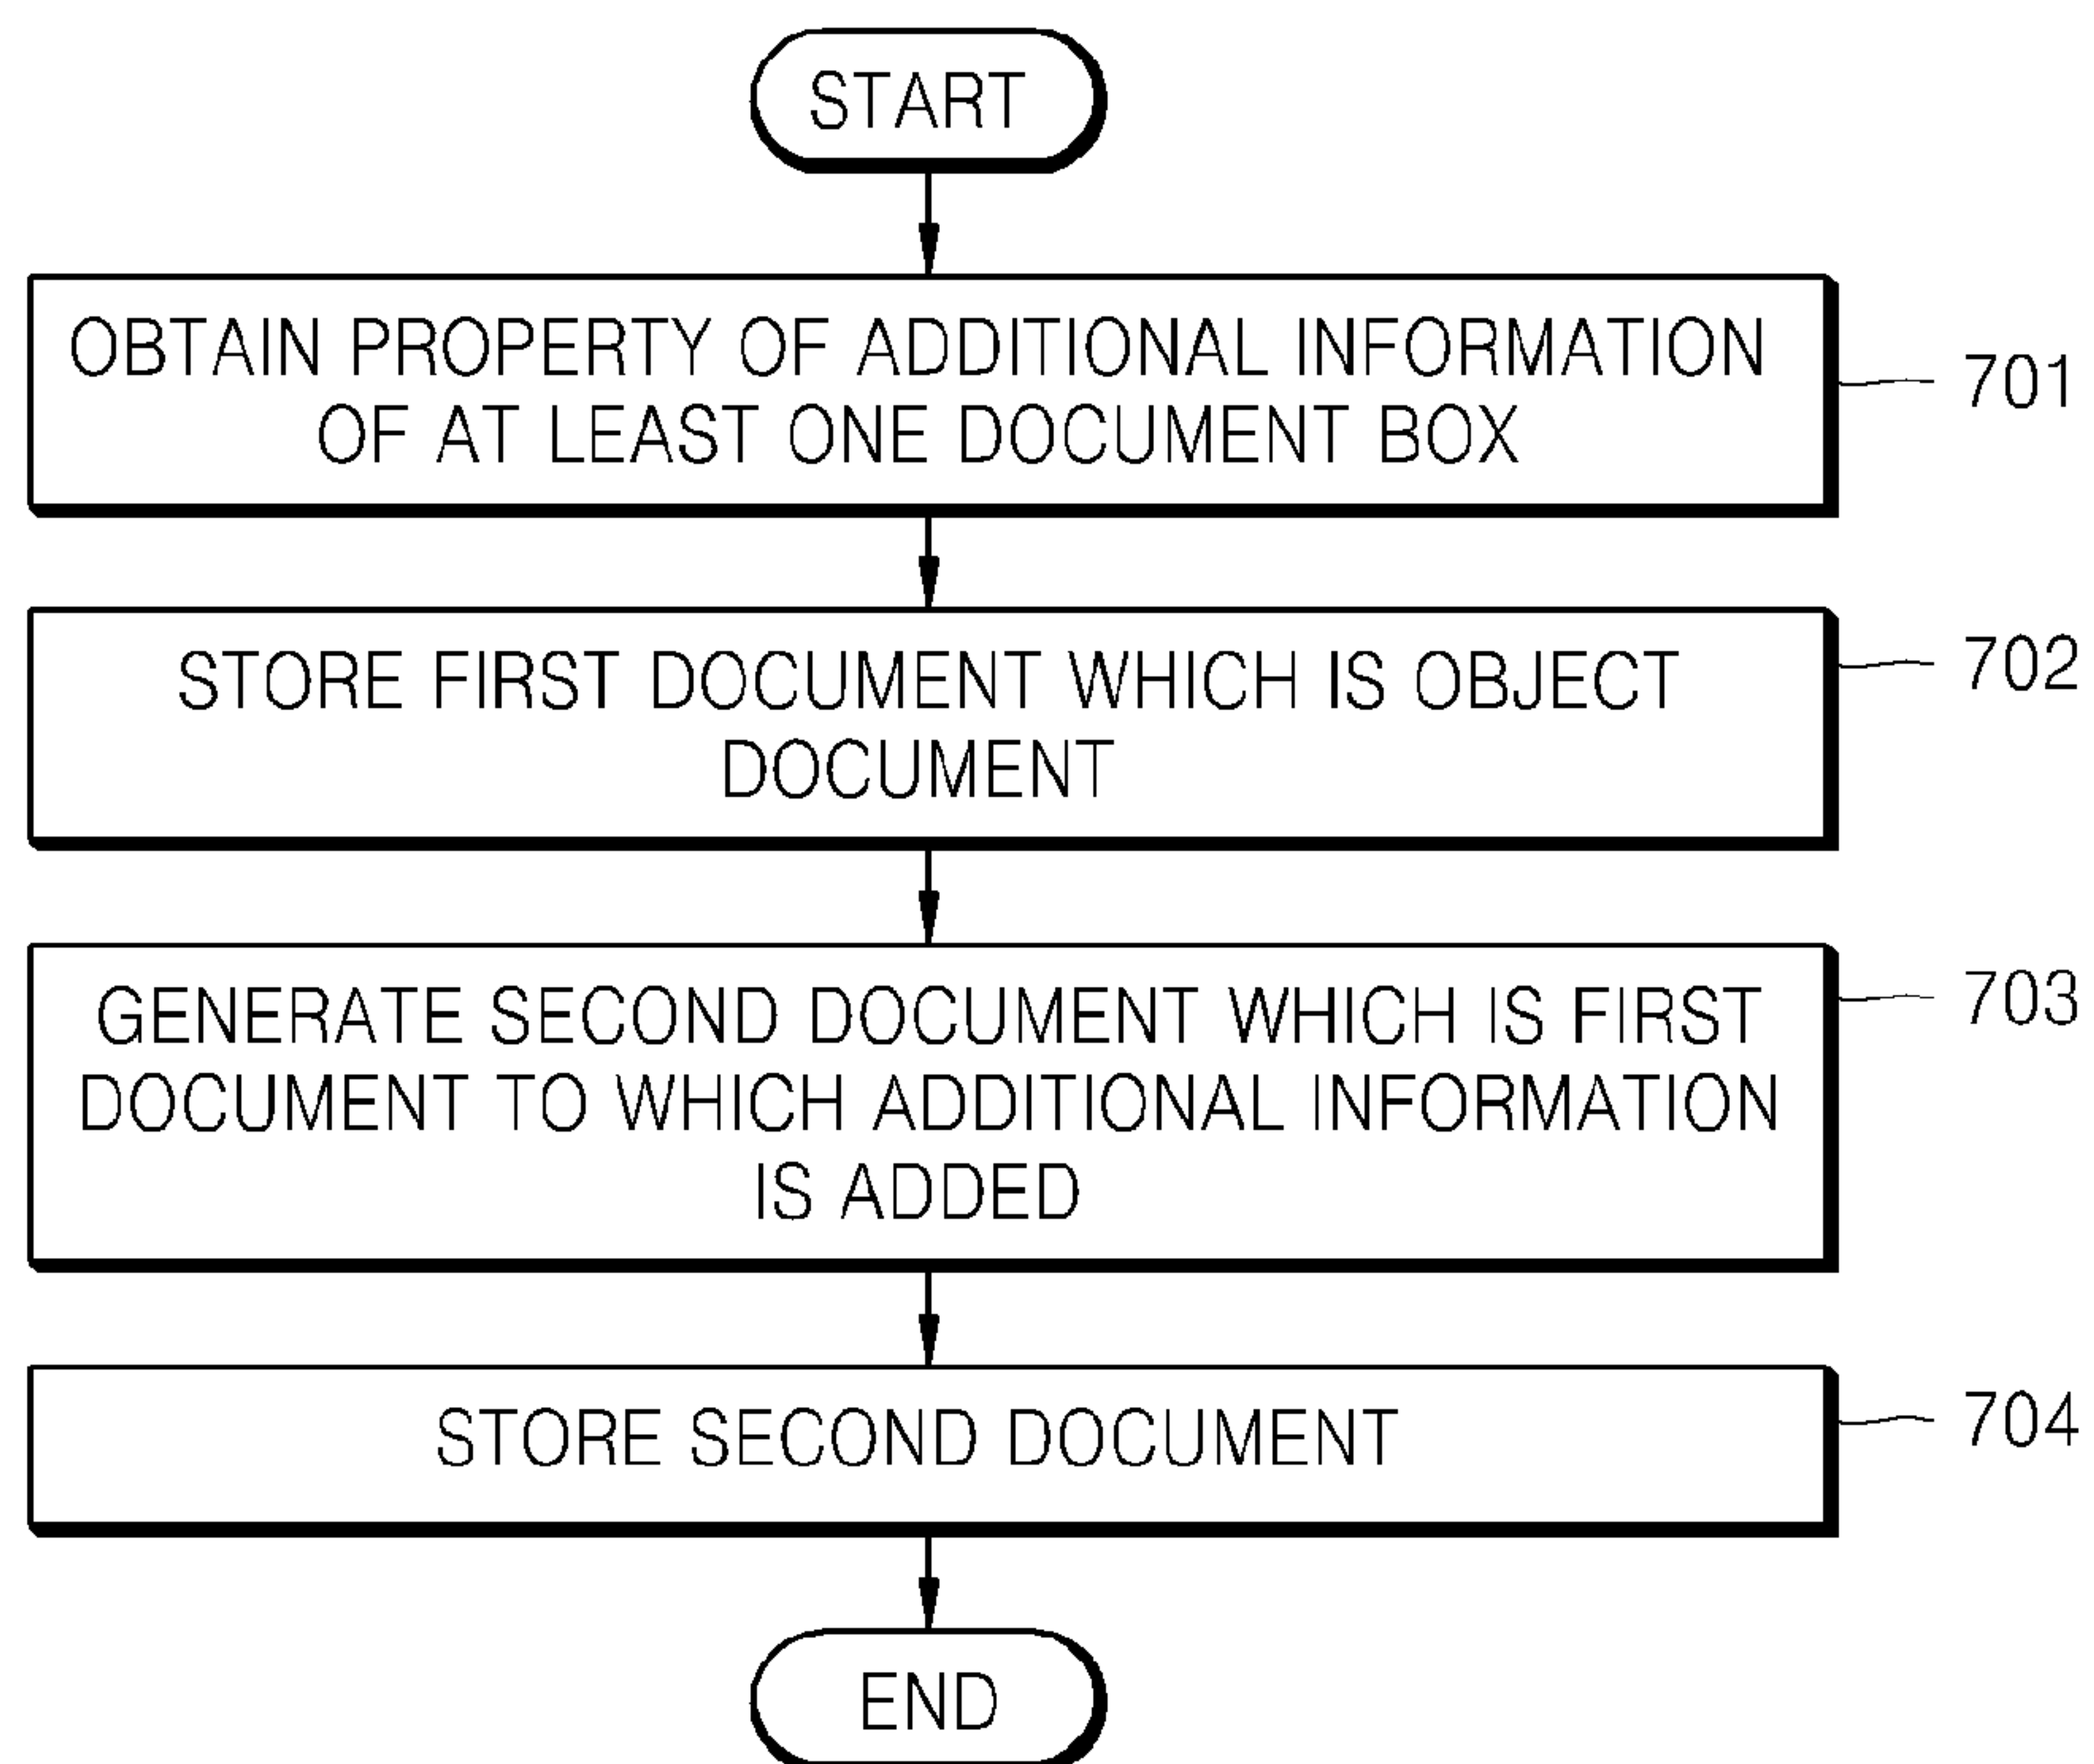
START

OBTAIN PROPERTY OF ADDITIONAL INFORMATION OF AT LEAST ONE DOCUMENT BOX

701

STORE FIRST DOCUMENT WHICH IS OBJECT DOCUMENT

702

GENERATE SECOND DOCUMENT WHICH IS FIRST DOCUMENT TO WHICH ADDITIONAL INFORMATION IS ADDED

703

STORE SECOND DOCUMENT

704

END